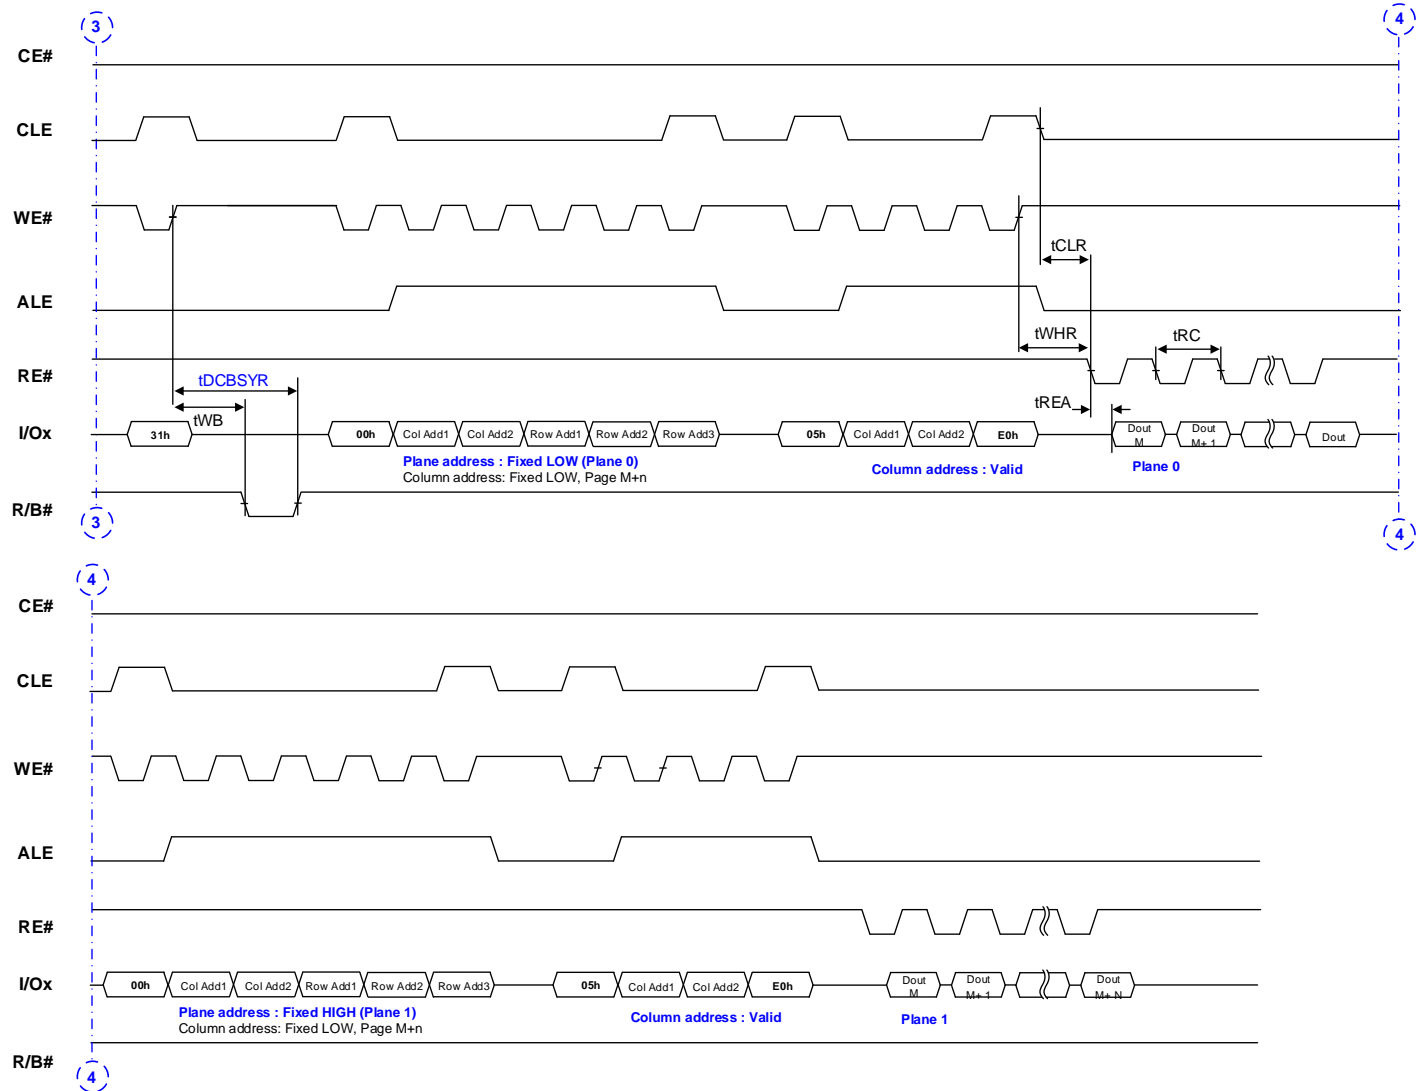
3

4

CE#

CLE

WE#

tCLR

ALE

tWHR

tRC

RE#

tDCBSYR

tREA

tWB

I/Ox

31h

00h

Col Add1

Col Add2

Row Add1

Row Add2

Row Add3

05h

Col Add1

Col Add2

E0h

Dout M

Dout M+1

Dout

Plane address : Fixed LOW (Plane 0)
Column address: Fixed LOW, Page M+n

Column address : Valid

Plane 0

R/B#

3

4

4

CE#

CLE

WE#

ALE

RE#

I/Ox

00h

Col Add1

Col Add2

Row Add1

Row Add2

Row Add3

05h

Col Add1

Col Add2

E0h

Dout M

Dout M+1

Dout M+N

Plane address : Fixed HIGH (Plane 1)
Column address: Fixed LOW, Page M+n

Column address : Valid

Plane 1

R/B#

4